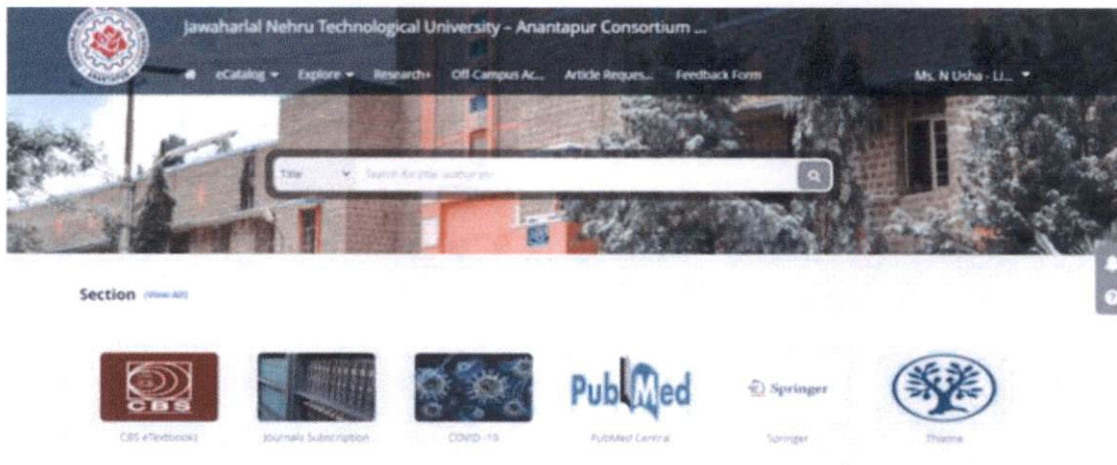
Jawaharlal Nehru Technological University – Anantapur Consortium ...

eCatalog ▾ Explore ▾ Research+ Off-Campus Ac... Article Reques... Feedback Form Ms. N Usha - Li... ▾

Title ▾ Search for title, author etc

Section (View All)

CBS

CBS eTextbooks

Journals Subscription

COVID-19

PubMed

PubMed Central

Springer

Springer

Thieme